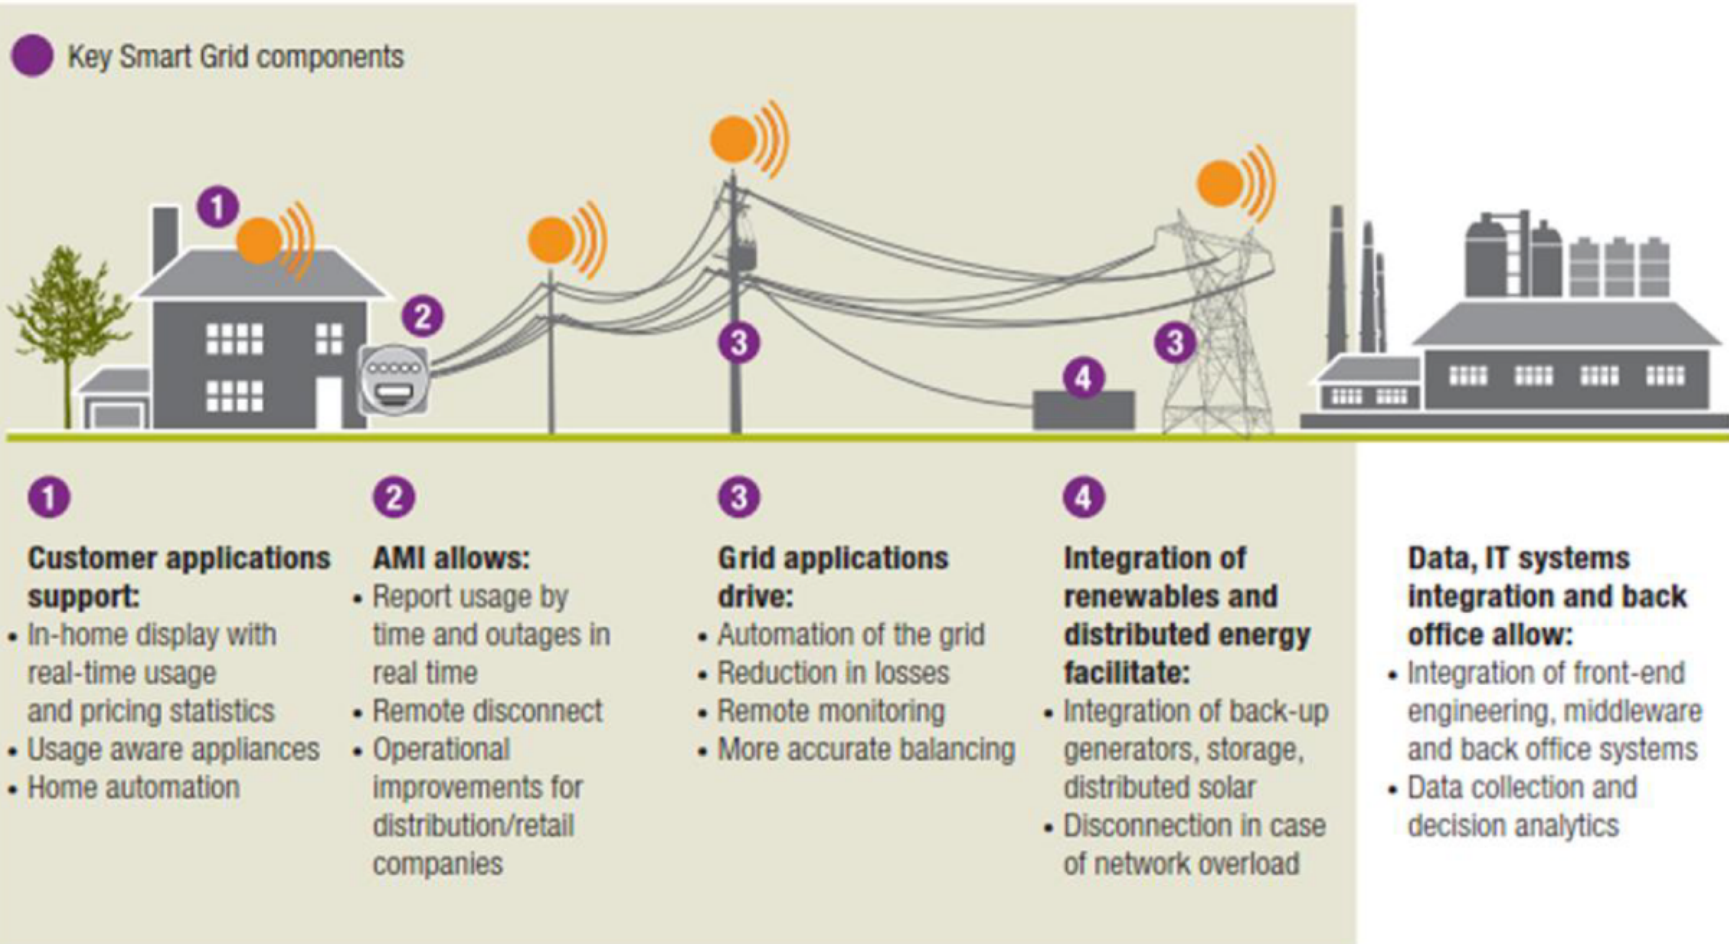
Key Smart Grid components

1

2

3

4

3

1

Customer applications support:

- In-home display with real-time usage and pricing statistics
- Usage aware appliances
- Home automation

2

AMI allows:

- Report usage by time and outages in real time
- Remote disconnect
- Operational improvements for distribution/retail companies

3

Grid applications drive:

- Automation of the grid
- Reduction in losses
- Remote monitoring
- More accurate balancing

4

Integration of renewables and distributed energy facilitate:

- Integration of back-up generators, storage, distributed solar
- Disconnection in case of network overload

Data, IT systems integration and back office allow:

- Integration of front-end engineering, middleware and back office systems
- Data collection and decision analytics